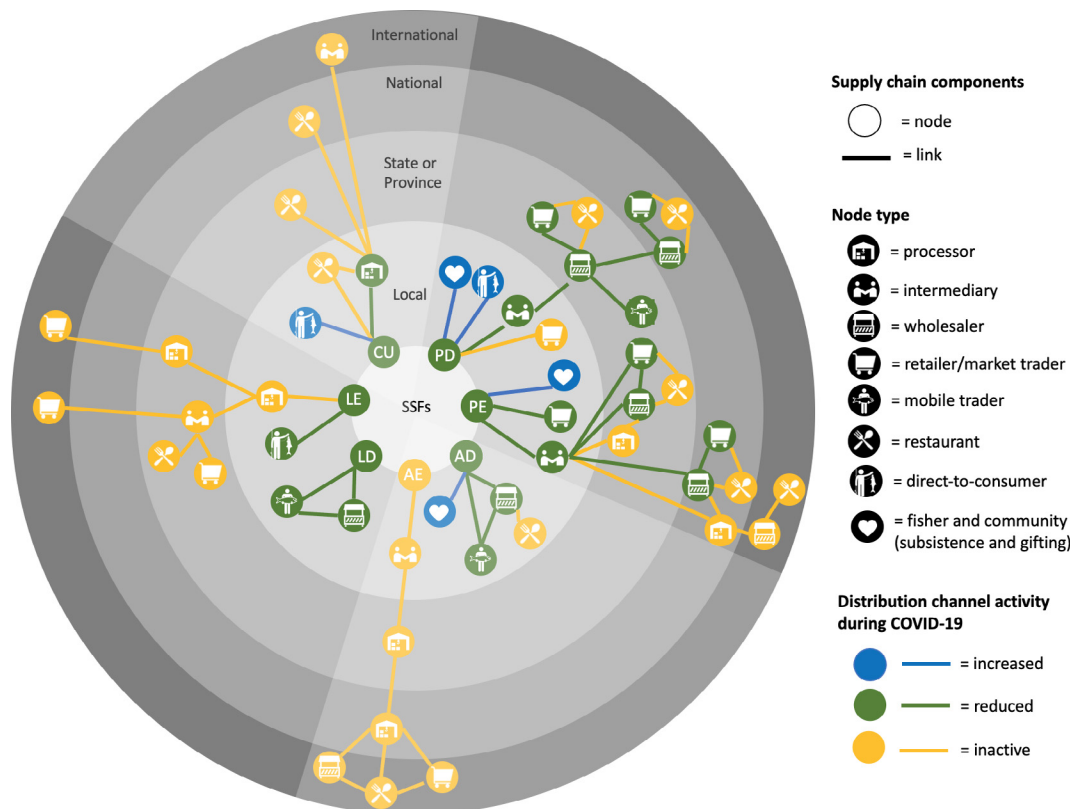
International

National

State or Province

Local

SSFs

CU

PD

PE

LE

LD

AE

AD

Supply chain components

= node

= link

Node type

= processor

= intermediary

= wholesaler

= retailer/market trader

= mobile trader

= restaurant

= direct-to-consumer

= fisher and community (subsistence and gifting)

Distribution channel activity during COVID-19

= increased

= reduced

= inactive